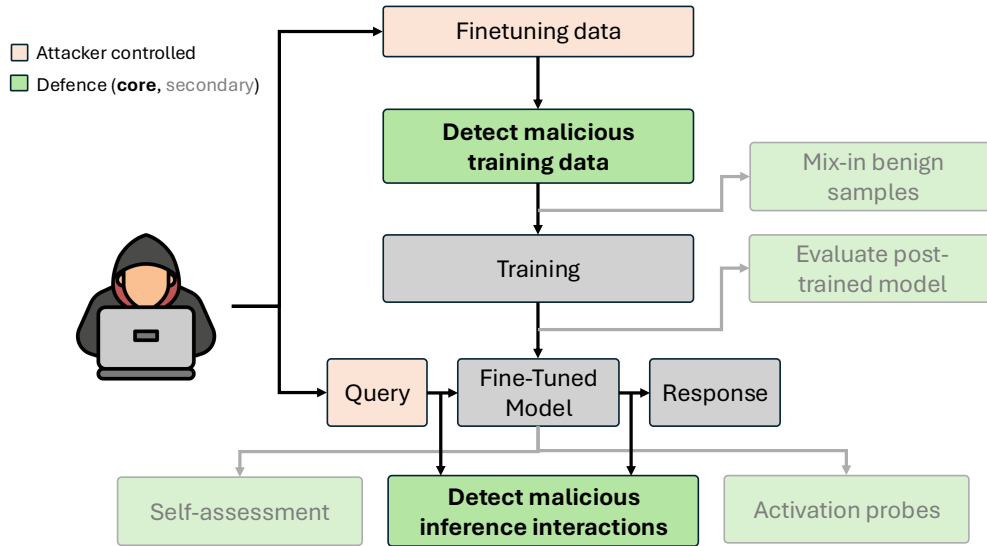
Attacker controlled
Defence (**core**, secondary)

Finetuning data

**Detect malicious training data**

Mix-in benign samples

Training

Evaluate post-trained model

Query

Fine-Tuned Model

Response

Self-assessment

**Detect malicious inference interactions**

Activation probes